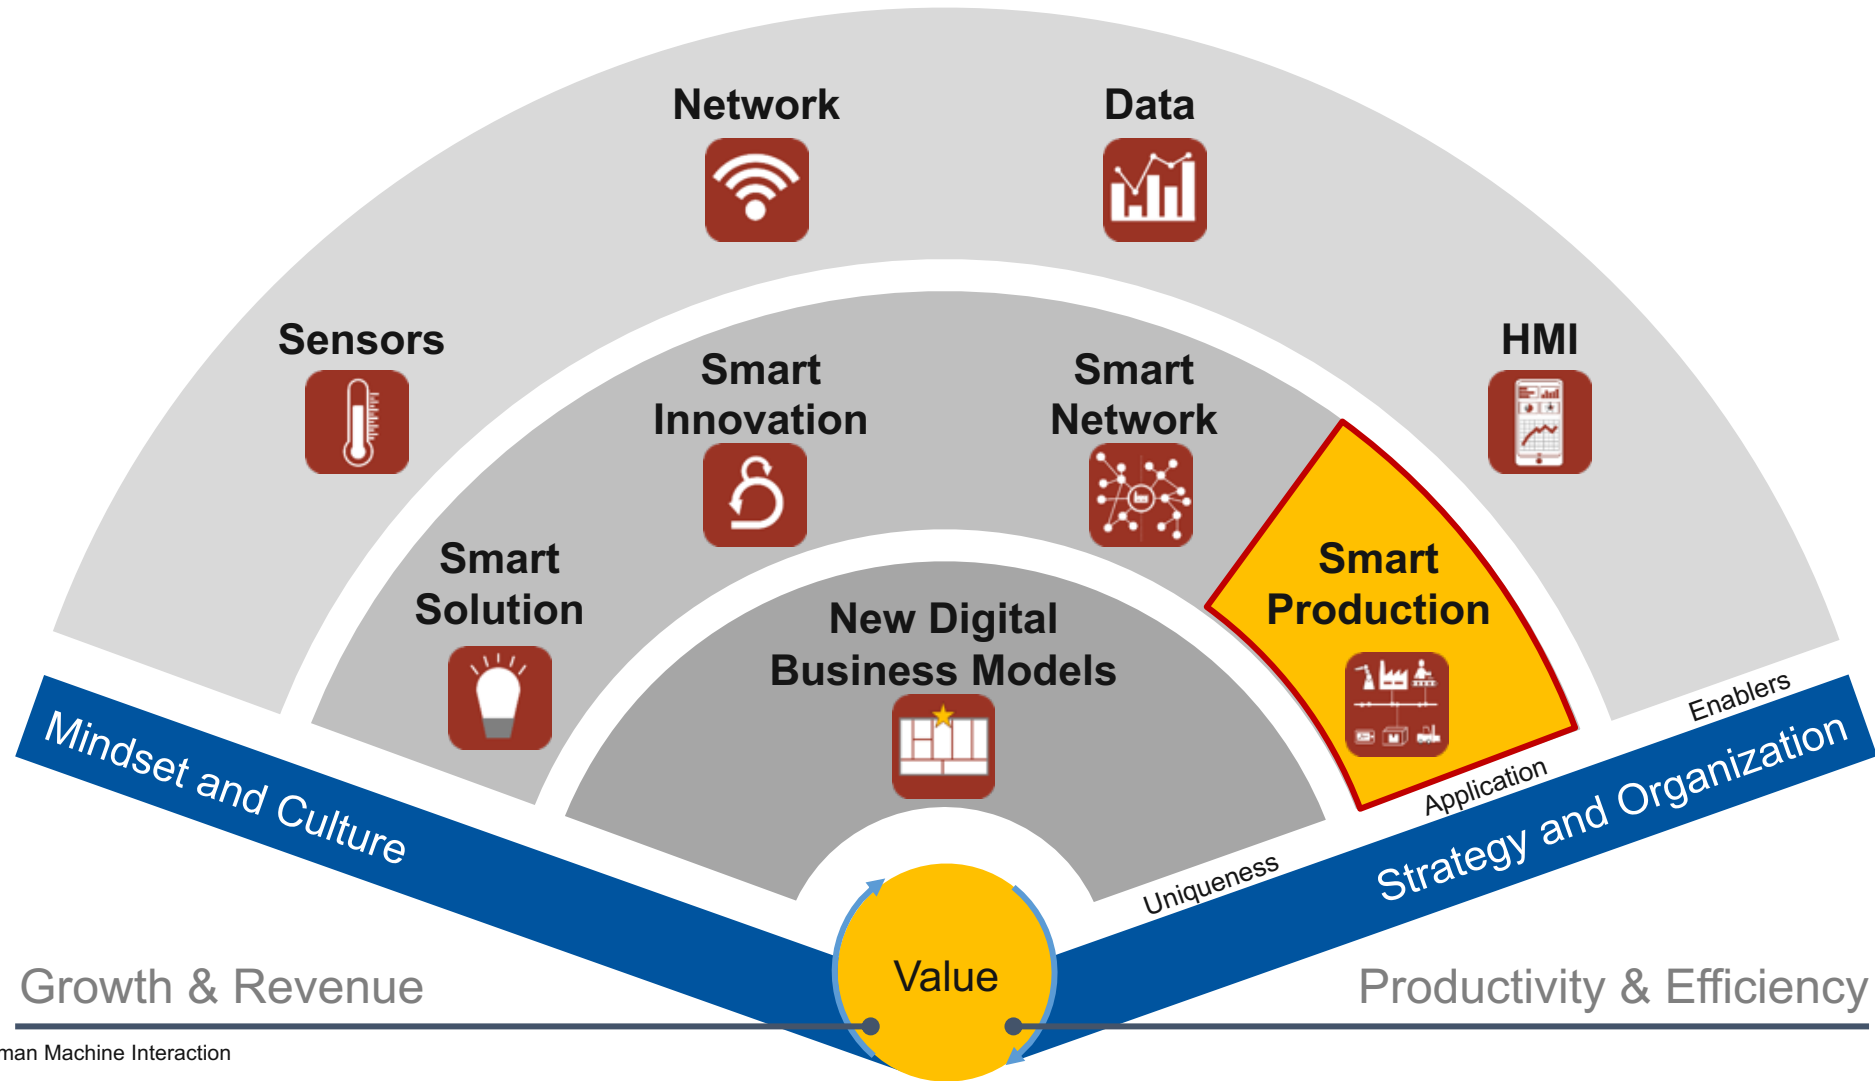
Network

Data

Sensors

HMI

Smart Innovation

Smart Network

Smart Solution

Smart Production

New Digital Business Models

Mindset and Culture

Enablers

Application

Uniqueness

Strategy and Organization

Value

Growth & Revenue

Productivity & Efficiency

man Machine Interaction